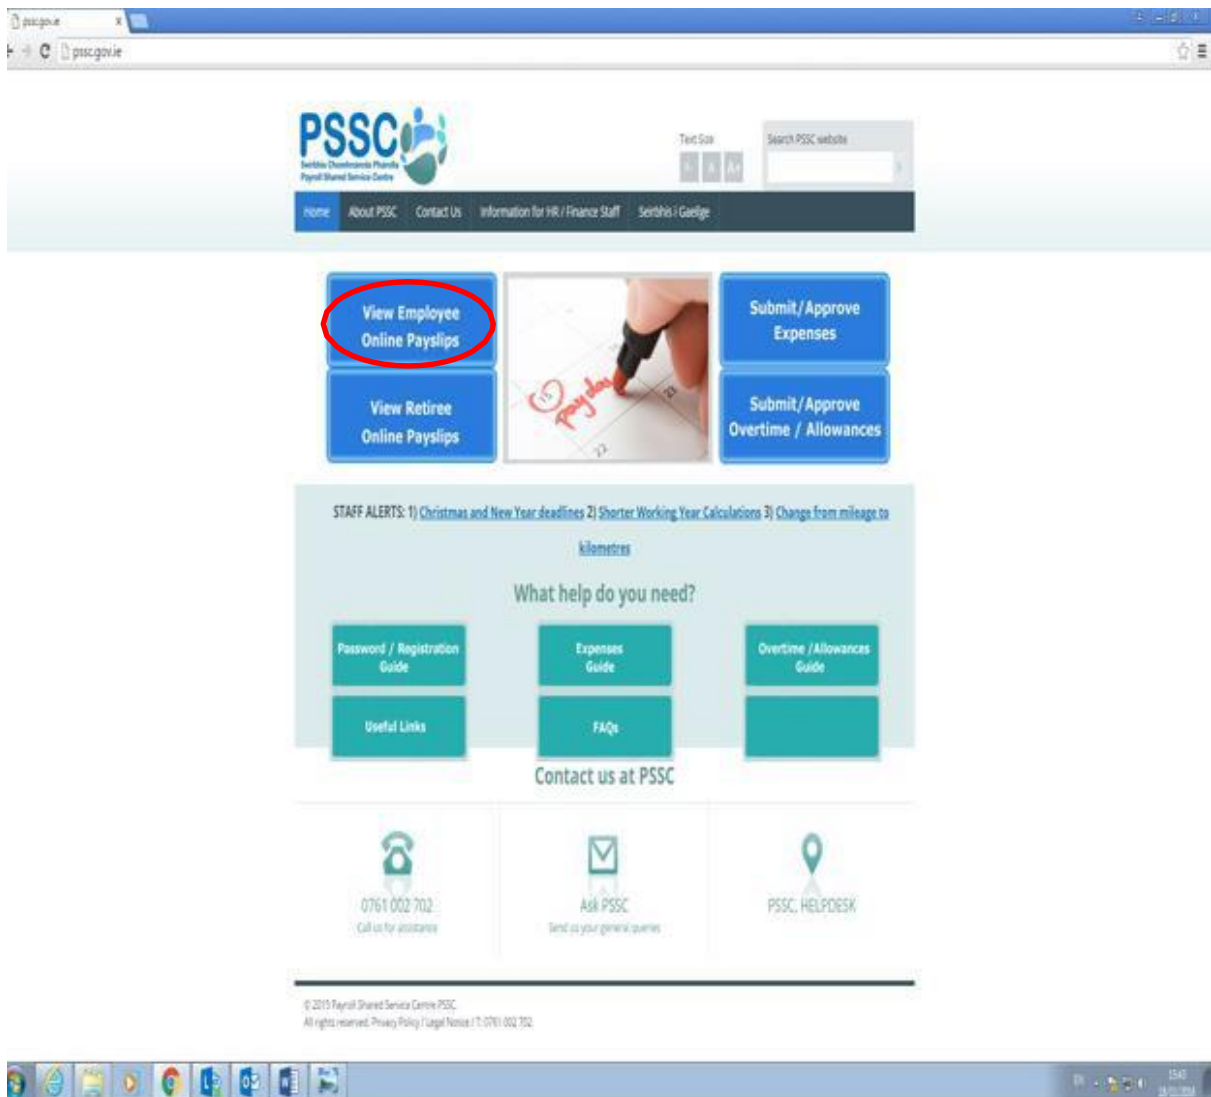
pssc.gov.ie

pssc.gov.ie

PSSC
Seirbhís Chomhroinnte Phárolla
Payroll Shared Service Centre

Text Size
A A A+

Search PSSC website

Home About PSSC Contact Us Information for HR / Finance Staff Seirbhís i Gaeilge

View Employee Online Payslips

payday

Submit/Approve Expenses

View Retiree Online Payslips

Submit/Approve Overtime / Allowances

STAFF ALERTS: 1) Christmas and New Year deadlines 2) Shorter Working Year Calculations 3) Change from mileage to kilometres

What help do you need?

Password / Registration Guide

Expenses Guide

Overtime / Allowances Guide

Useful Links

FAQs

Contact us at PSSC

0761 002 702
Call us for assistance

Ask PSSC
Send us your general queries

PSSC HELPDESK

© 2015 Payroll Shared Service Centre PSSC
All rights reserved. Privacy Policy / Legal Notice / T: 0761 002 702